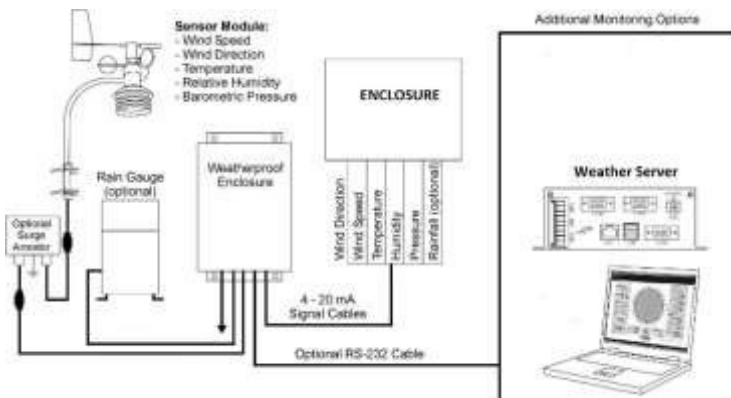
Sensor Module:
- Wind Speed
- Wind Direction
- Temperature
- Relative Humidity
- Barometric Pressure

Additional Monitoring Options

ENCLOSURE

Wind Direction
Wind Speed
Temperature
Humidity
Pressure
Rainfall (optional)

Weather Server

Rain Gauge (optional)

Weatherproof Enclosure

Optional Surge Arrestor

4 - 20 mA Signal Cables

Optional RS-232 Cable